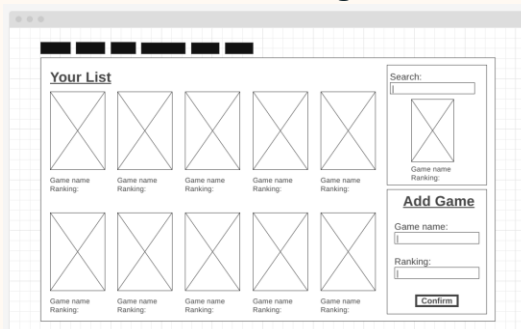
Your List

Game name
Ranking:

Game name
Ranking:

Game name
Ranking:

Game name
Ranking:

Game name
Ranking:

Game name
Ranking:

Game name
Ranking:

Game name
Ranking:

Game name
Ranking:

Game name
Ranking:

Search:

Game name
Ranking:

Add Game

Game name:

Ranking:

Confirm